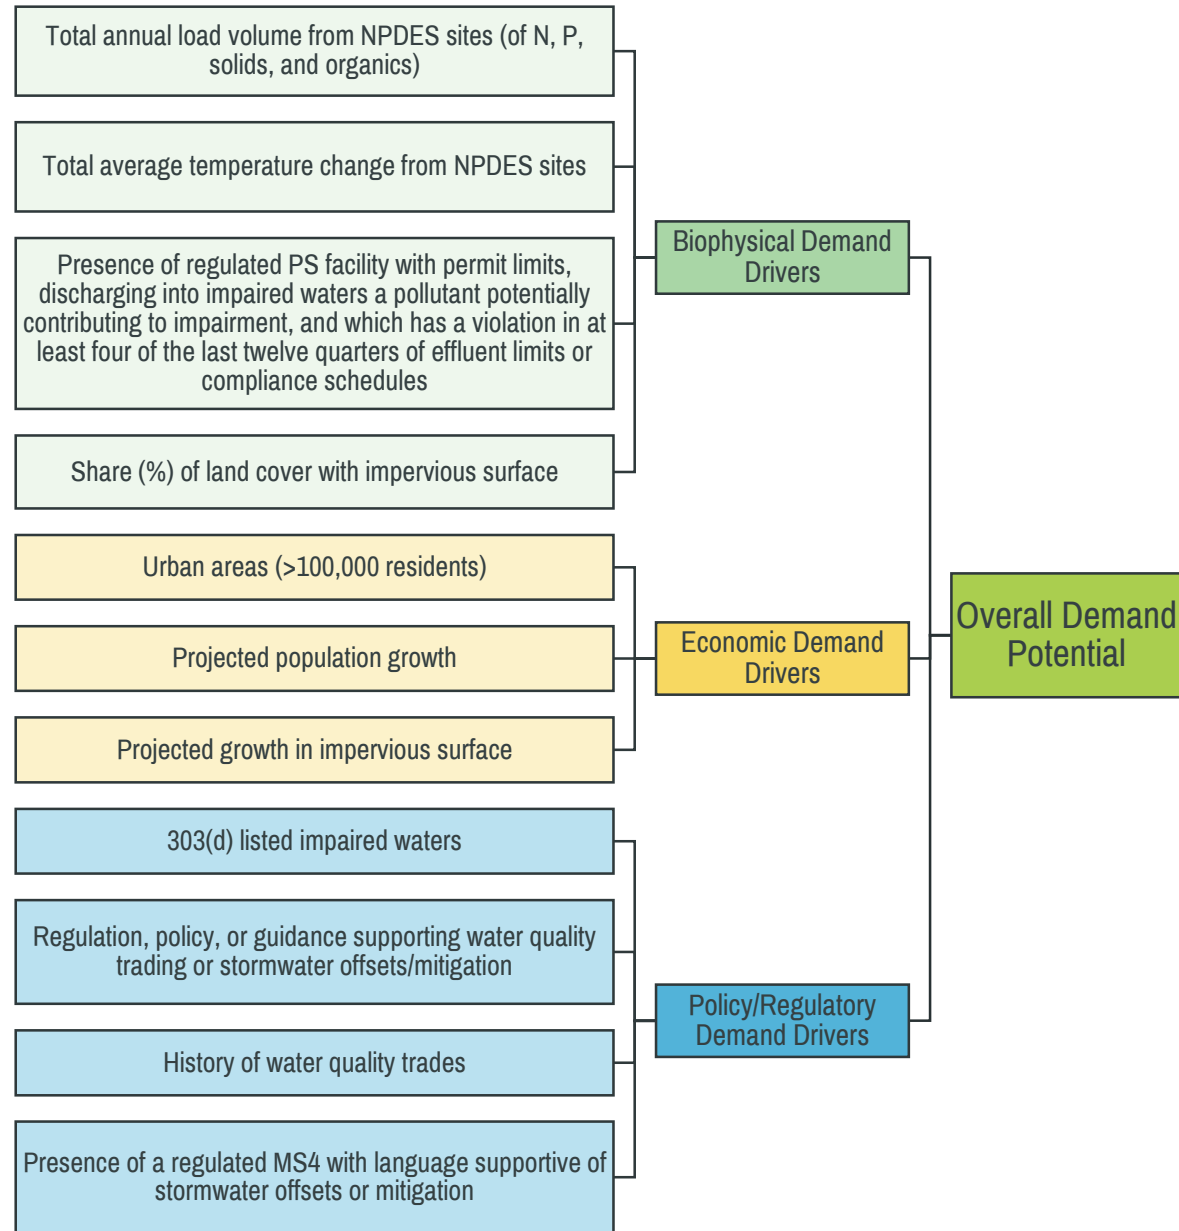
Total annual load volume from NPDES sites (of N, P, solids, and organics)

Total average temperature change from NPDES sites

Presence of regulated PS facility with permit limits, discharging into impaired waters a pollutant potentially contributing to impairment, and which has a violation in at least four of the last twelve quarters of effluent limits or compliance schedules

Share (%) of land cover with impervious surface

Biophysical Demand Drivers

Urban areas (>100,000 residents)

Projected population growth

Projected growth in impervious surface

Economic Demand Drivers

Overall Demand Potential

303(d) listed impaired waters

Regulation, policy, or guidance supporting water quality trading or stormwater offsets/mitigation

History of water quality trades

Presence of a regulated MS4 with language supportive of stormwater offsets or mitigation

Policy/Regulatory Demand Drivers